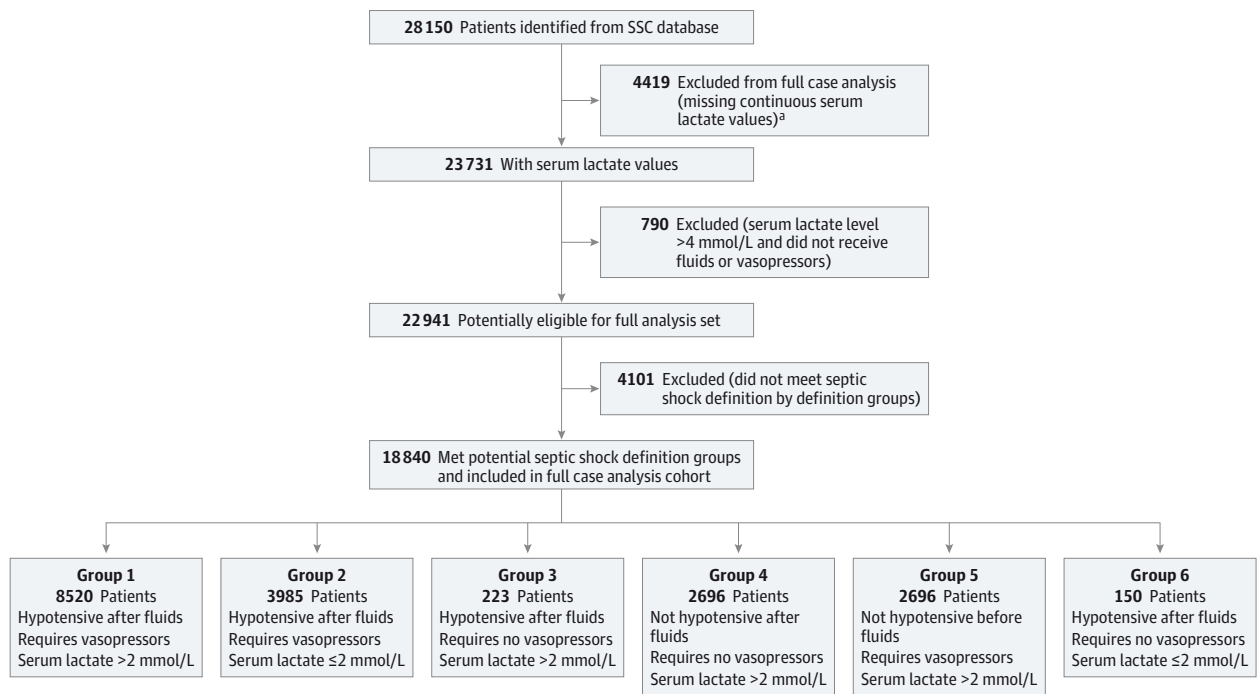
**28 150** Patients identified from SSC database

**4419** Excluded from full case analysis (missing continuous serum lactate values)$^a$

**23 731** With serum lactate values

**790** Excluded (serum lactate level >4 mmol/L and did not receive fluids or vasopressors)

**22 941** Potentially eligible for full analysis set

**4101** Excluded (did not meet septic shock definition by definition groups)

**18 840** Met potential septic shock definition groups and included in full case analysis cohort

**Group 1**
**8520** Patients
Hypotensive after fluids
Requires vasopressors
Serum lactate >2 mmol/L

**Group 2**
**3985** Patients
Hypotensive after fluids
Requires vasopressors
Serum lactate ≤2 mmol/L

**Group 3**
**223** Patients
Hypotensive after fluids
Requires no vasopressors
Serum lactate >2 mmol/L

**Group 4**
**2696** Patients
Not hypotensive after fluids
Requires no vasopressors
Serum lactate >2 mmol/L

**Group 5**
**2696** Patients
Not hypotensive before fluids
Requires vasopressors
Serum lactate >2 mmol/L

**Group 6**
**150** Patients
Hypotensive after fluids
Requires no vasopressors
Serum lactate ≤2 mmol/L